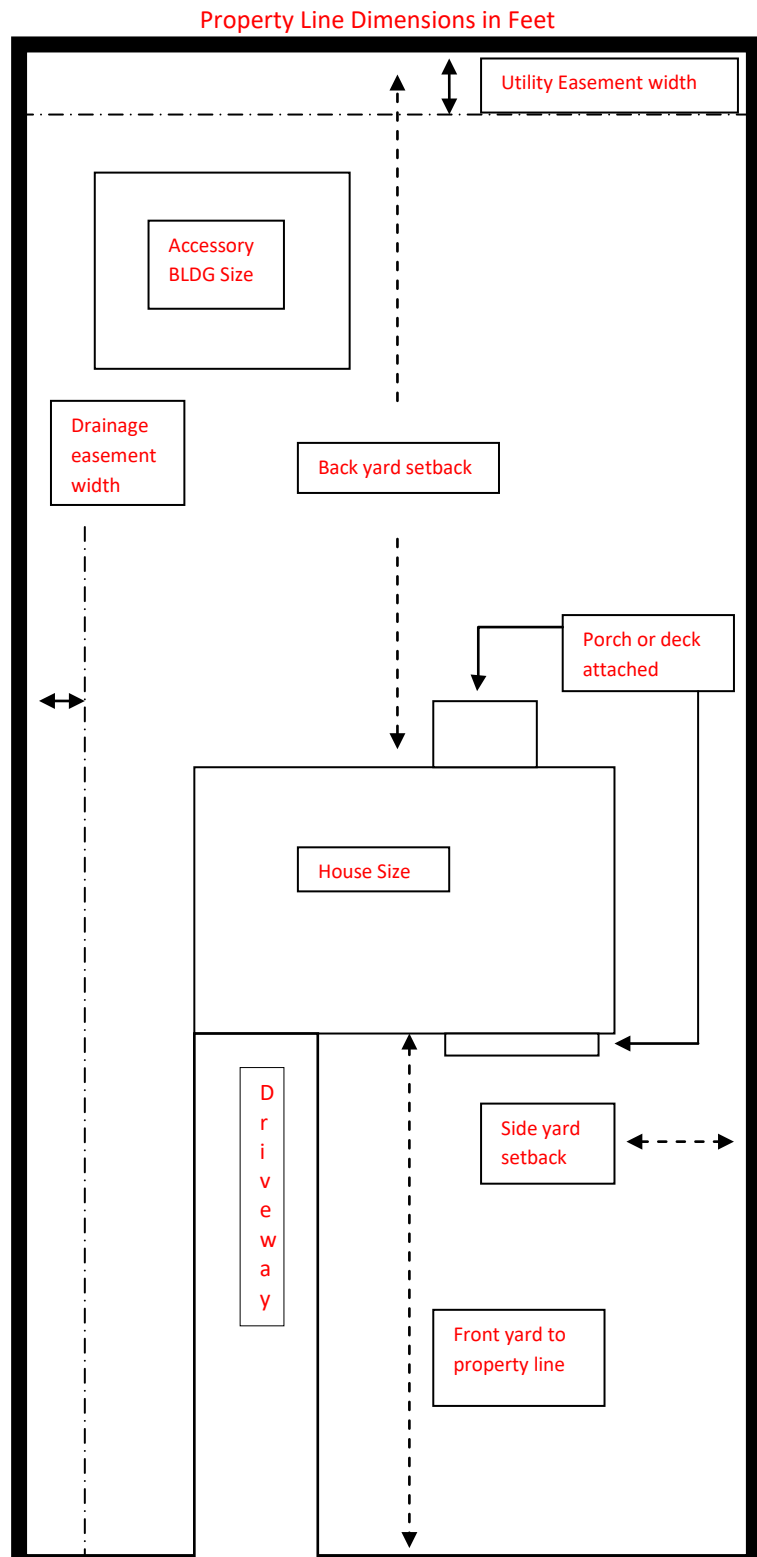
Property Line Dimensions in Feet

Utility Easement width

Accessory BLDG Size

Drainage easement width

Back yard setback

Porch or deck attached

House Size

Driveway

Side yard setback

Front yard to property line